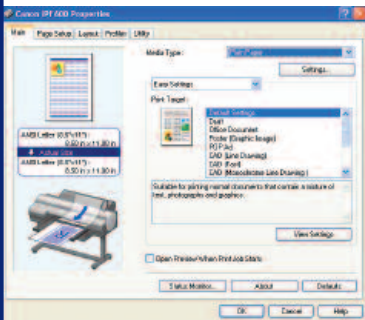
Canon iPF 600 Properties

Main | Page Setup | Layout | Profiles | Utility

Media Type:
Plain Paper
Settings...

Easy Settings

Print Target:
Default Settings
Draft
Office Document
Poster (Graphic Image)
POP Art
CAD (Line Drawing)
CAD (Text)
CAD (Monochrome Line Drawing)

Suitable for printing normal documents that contain a mixture of text, photographs and graphics.

View Settings...

ANSI Letter (8.5"x11")
8.50 in x 11.00 in
Actual Size
ANSI Letter (8.5"x11")
8.50 in x 11.00 in

Open Preview When Print Job Starts

Status Monitor... | About | Defaults

OK | Cancel | Help